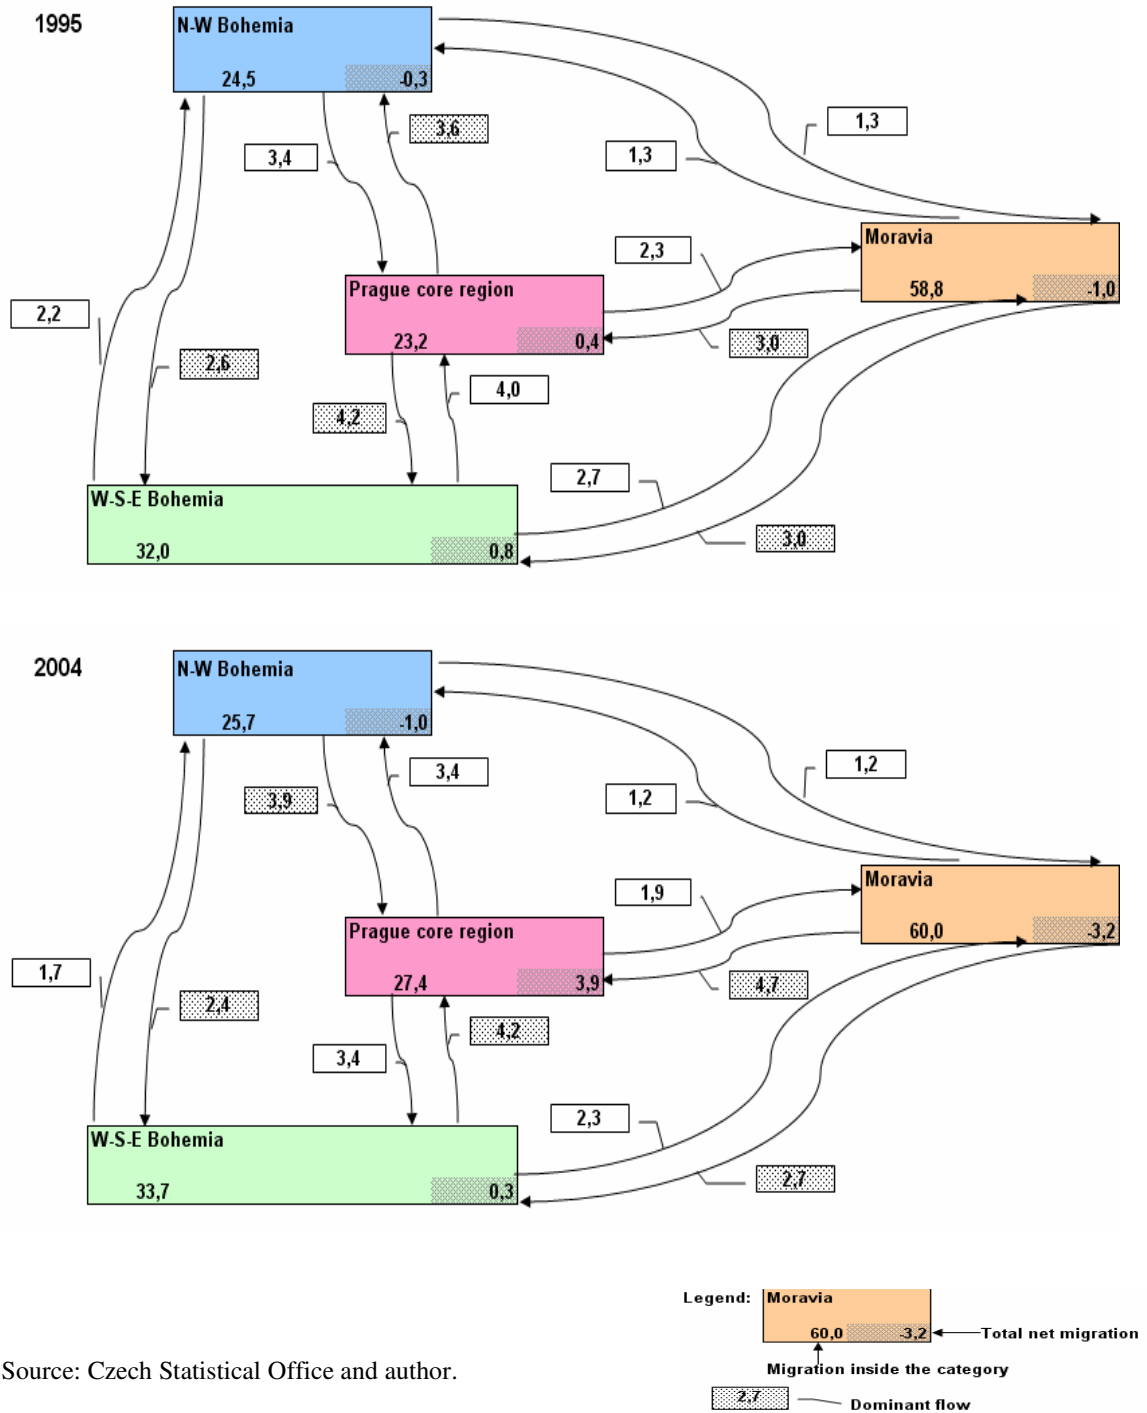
1995

N-W Bohemia
24,5
-0,3

1,3
3,6
3,4
1,3

Moravia
58,8
-1,0

2,3

Prague core region
23,2
0,4

3,0

2,2
2,6
4,0
4,2

2,7

W-S-E Bohemia
32,0
0,8

3,0

2004

N-W Bohemia
25,7
-1,0

1,2
3,4
3,9
1,2

Moravia
60,0
-3,2

1,9

Prague core region
27,4
3,9

4,7

1,7
2,4
4,2
3,4

2,3

W-S-E Bohemia
33,7
0,3

2,7

Legend: Moravia
60,0 -3,2 Total net migration
Migration inside the category
2,7 Dominant flow

Source: Czech Statistical Office and author.